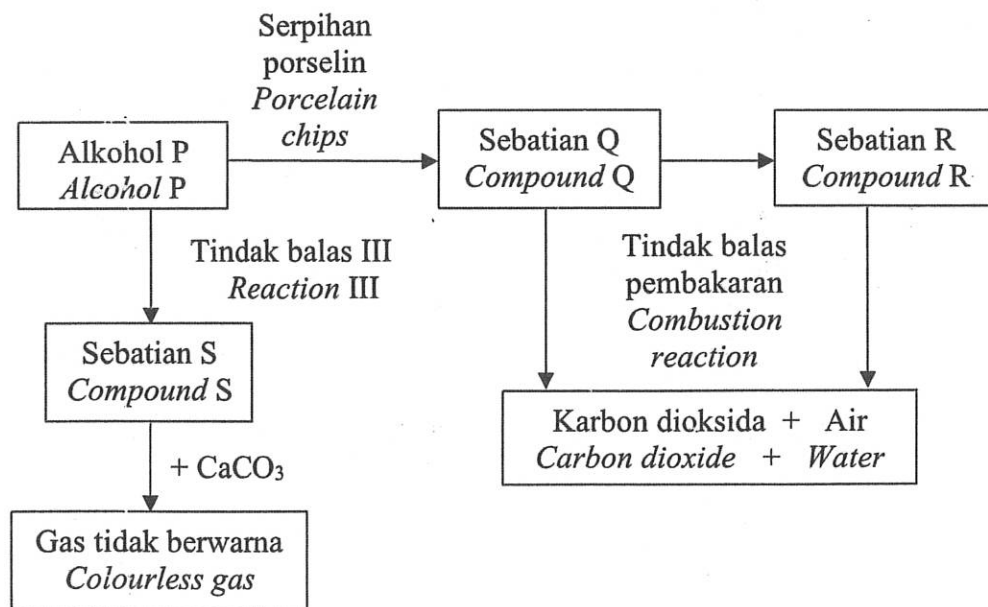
Serpihan porselin
*Porcelain chips*

Alkohol P
*Alcohol* P

Sebatian Q
*Compound* Q

Sebatian R
*Compound* R

Tindak balas III
*Reaction* III

Tindak balas pembakaran
*Combustion reaction*

Sebatian S
*Compound* S

+ $CaCO_3$

Karbon dioksida + Air
*Carbon dioxide* + *Water*

Gas tidak berwarna
*Colourless gas*